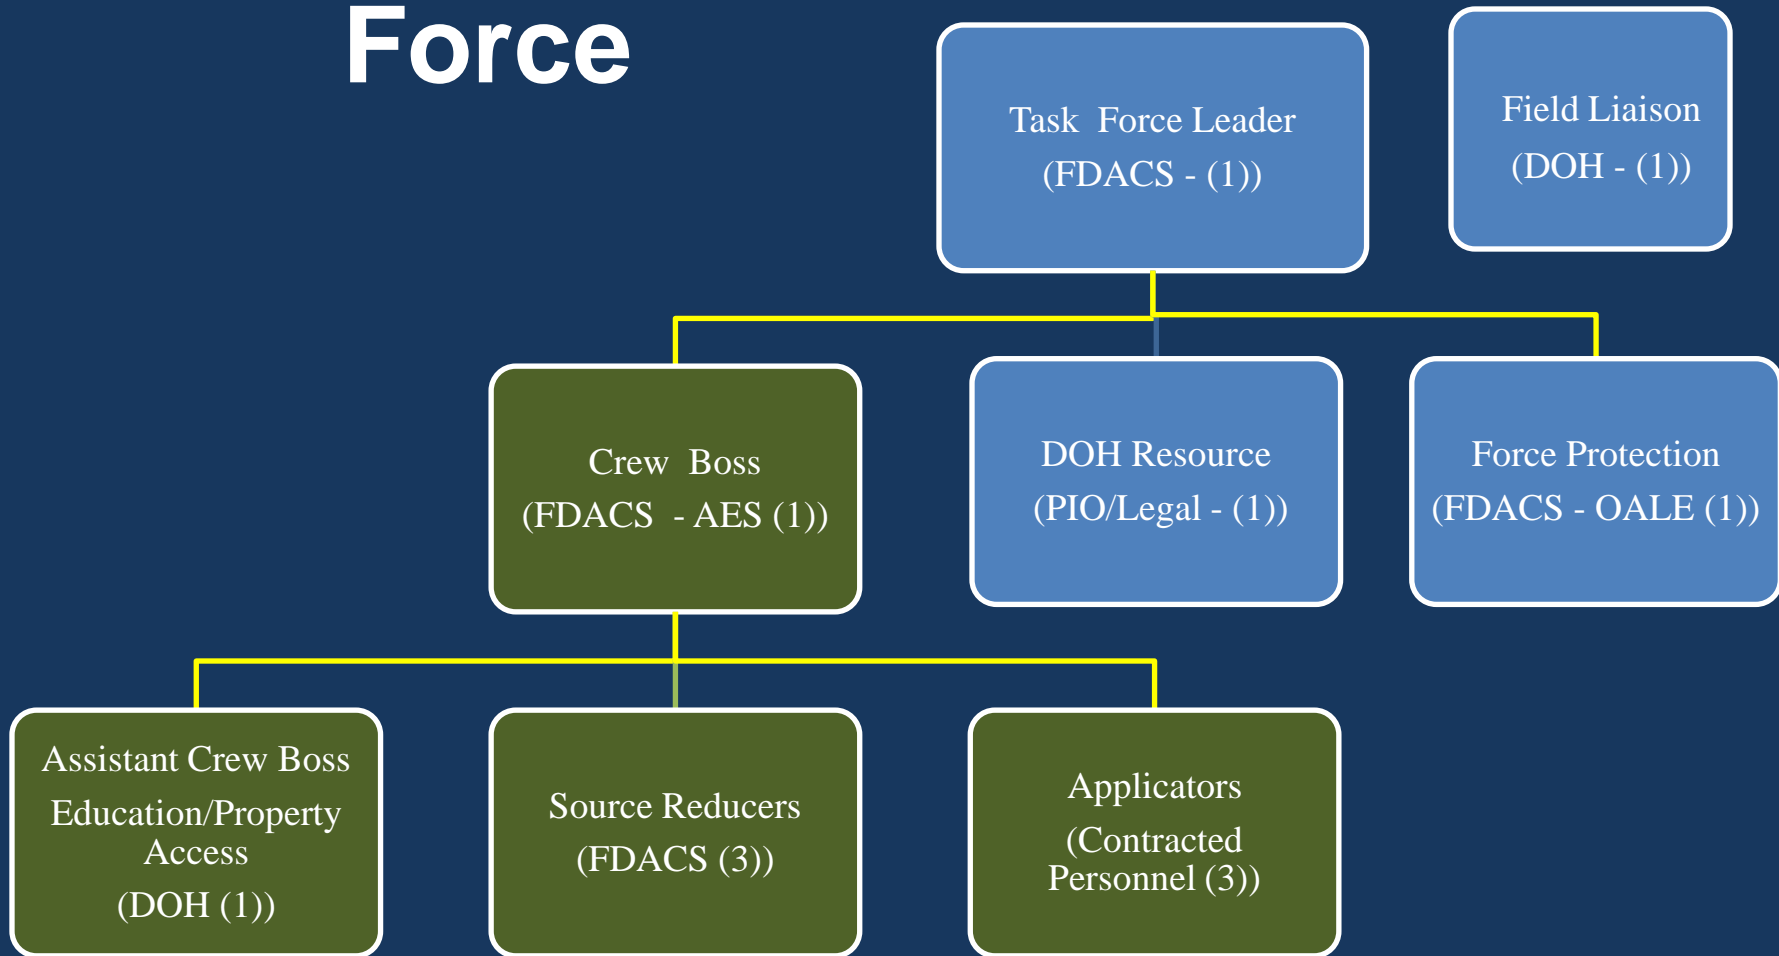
Force

Task Force Leader
(FDACS - (1))

Field Liaison
(DOH - (1))

Crew Boss
(FDACS - AES (1))

DOH Resource
(PIO/Legal - (1))

Force Protection
(FDACS - OALE (1))

Assistant Crew Boss
Education/Property Access
(DOH (1))

Source Reducers
(FDACS (3))

Applicators
(Contracted Personnel (3))